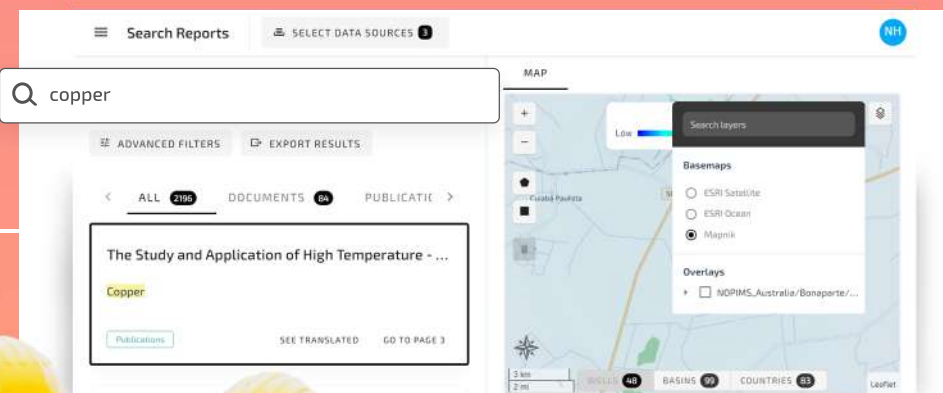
Search Reports

SELECT DATA SOURCES 3

NH

copper

MAP

ADVANCED FILTERS

EXPORT RESULTS

ALL 2196

DOCUMENTS 84

PUBLICATI

The Study and Application of High Temperature - ...

Copper

Publications

SEE TRANSLATED

GO TO PAGE 3

+

−

Low

Search layers

Basemaps

ESRI Satellite

ESRI Ocean

Mapnik

Overlays

NOPIMS_Australia/Bonaparte/...

Cuiaba Paulista

3 km

2 mi

WELLS 48

BASINS 99

COUNTRIES 83

Leaflet